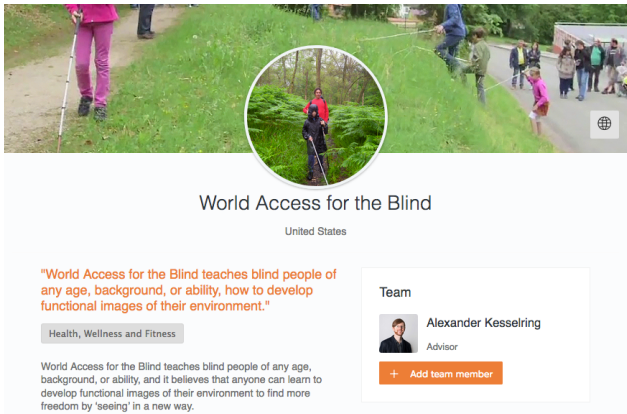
World Access for the Blind

United States

"World Access for the Blind teaches blind people of any age, background, or ability, how to develop functional images of their environment."

Health, Wellness and Fitness

World Access for the Blind teaches blind people of any age, background, or ability, and it believes that anyone can learn to develop functional images of their environment to find more freedom by 'seeing' in a new way.

Team

Alexander Kesselring

Advisor

+ Add team member